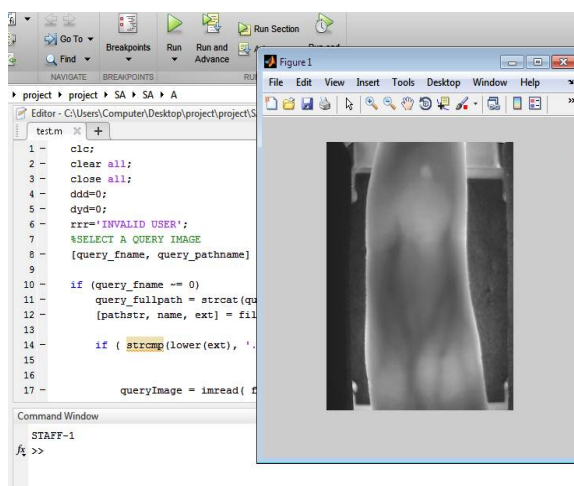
Go To ▾
Find ▾
Breakpoints
Run
Run and Advance
Run Section
NAVIGATE
BREAKPOINTS
▸ project ▸ project ▸ SA ▸ SA ▸ A
Editor - C:\Users\Computer\Desktop\project\project\S
test.m × +

1 - clc;
2 - clear all;
3 - close all;
4 - ddd=0;
5 - dyd=0;
6 - rrr='INVALID USER';
7 %SELECT A QUERY IMAGE
8 - [query_fname, query_pathname]
9
10 - if (query_fname ~= 0)
11 - query_fullpath = strcat(qu
12 - [pathstr, name, ext] = fil
13
14 - if ( strcmp(lower(ext), '.
15
16
17 - queryImage = imread( f

Command Window
STAFF-1
$f_x$ >>

Figure 1
File Edit View Insert Tools Desktop Window Help